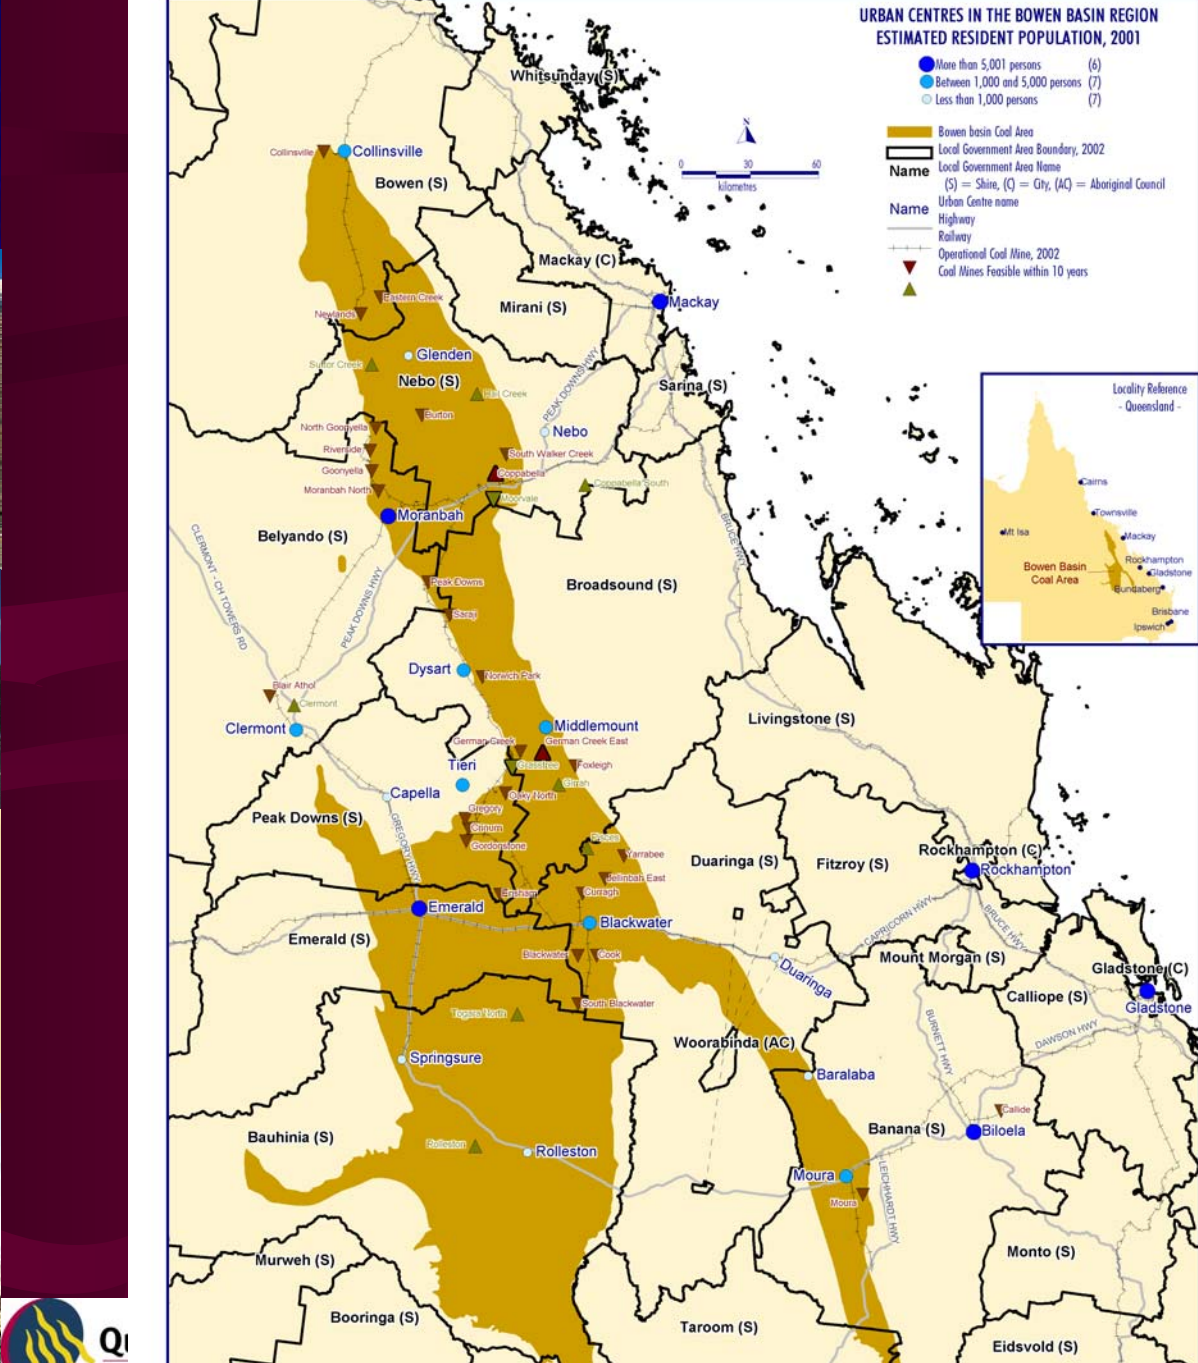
URBAN CENTRES IN THE BOWEN BASIN REGION
ESTIMATED RESIDENT POPULATION, 2001

More than 5,001 persons (6)
Between 1,000 and 5,000 persons (7)
Less than 1,000 persons (7)

Bowen basin Coal Area
Local Government Area Boundary, 2002
Name Local Government Area Name
(S) = Shire, (C) = City, (AC) = Aboriginal Council
Name Urban Centre name
Highway
Railway
Operational Coal Mine, 2002
Coal Mines Feasible within 10 years

0 30 60
kilometres

Locality Reference
- Queensland -
Cairns
Townsville
Mt Isa
Mackay
Rockhampton
Gladstone
Bowen Basin Coal Area
Bundaberg
Brisbane
Ipswich

Whitsunday (S)
Collinsville
Collinsville
Bowen (S)
Mackay (C)
Mirani (S)
Mackay
Eastern Creek
Newlands
Sutton Creek
Glenden
Nebo (S)
Hail Creek
Sarina (S)
Burton
North Goonyella
Riverside
Goonyella
Moranbah North
Nebo
PEAK DOWNS HWY
South Walker Creek
Coppabella
Moorvale
Coppabella South
Moranbah
Belyando (S)
CLERMONT - CH TOWERS RD
BRUCE HWY
Peak Downs
Saraji
Broadsound (S)
PEAK DOWNS HWY
Dysart
Norwich Park
Blair Athol
Clermont
Clermont
Middlemount
Livingstone (S)
German Creek
German Creek East
Tieri
Glasstree
Foxleigh
Capella
Oaky North
Girrah
Peak Downs (S)
Gregory
Crinum
Gordonstone
GREGORY HWY
Ensham
Yarrabee
Jellinbah East
Curragh
Duaringa (S)
Fitzroy (S)
Rockhampton (C)
Rockhampton
Emerald
Blackwater
Emerald (S)
Blackwater
Cook
CAPRICORN HWY
BRUCE HWY
Duaringa
Mount Morgan (S)
Gladstone (C)
Gladstone
Calliope (S)
South Blackwater
Togara North
DAWSON HWY
Woorabinda (AC)
BURNETT HWY
Springsure
Baralaba
Bauhinia (S)
Rolleston
Rolleston
Banana (S)
Callide
Biloela
Moura
Moura
LEICHHARDT HWY
Murweh (S)
Monto (S)
Booringa (S)
Taroom (S)
Eidsvold (S)
Q